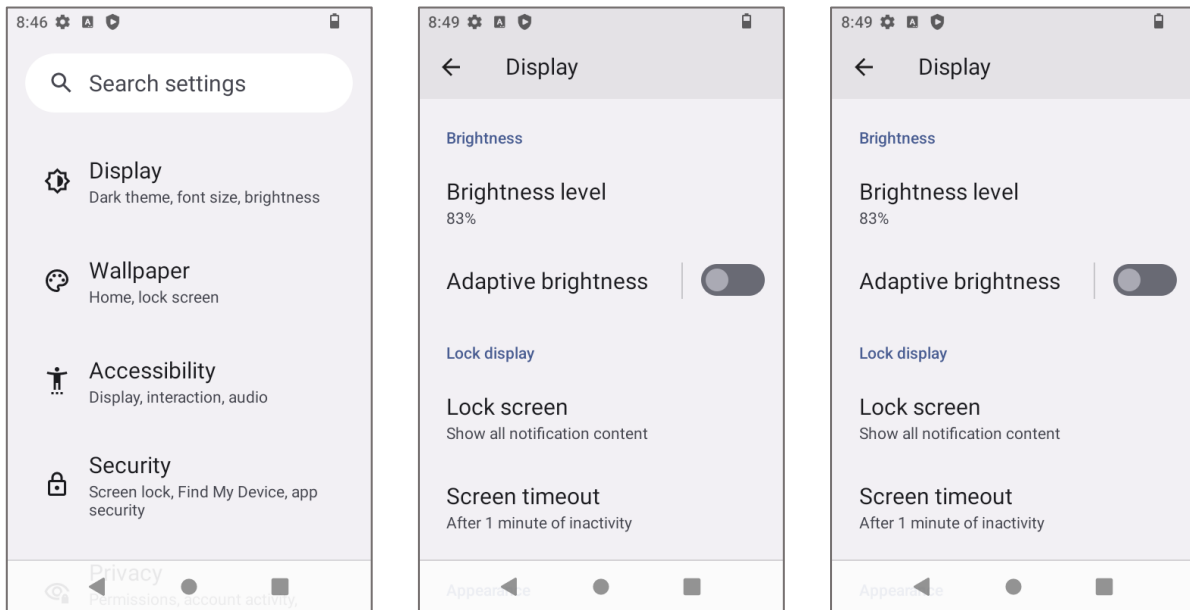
8:46

Search settings

Display
Dark theme, font size, brightness

Wallpaper
Home, lock screen

Accessibility
Display, interaction, audio

Security
Screen lock, Find My Device, app security

Privacy
Permissions, account activity, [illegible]

8:49

Display

Brightness

Brightness level
83%

Adaptive brightness

Lock display

Lock screen
Show all notification content

Screen timeout
After 1 minute of inactivity

Appearance

8:49

Display

Brightness

Brightness level
83%

Adaptive brightness

Lock display

Lock screen
Show all notification content

Screen timeout
After 1 minute of inactivity

Appearance